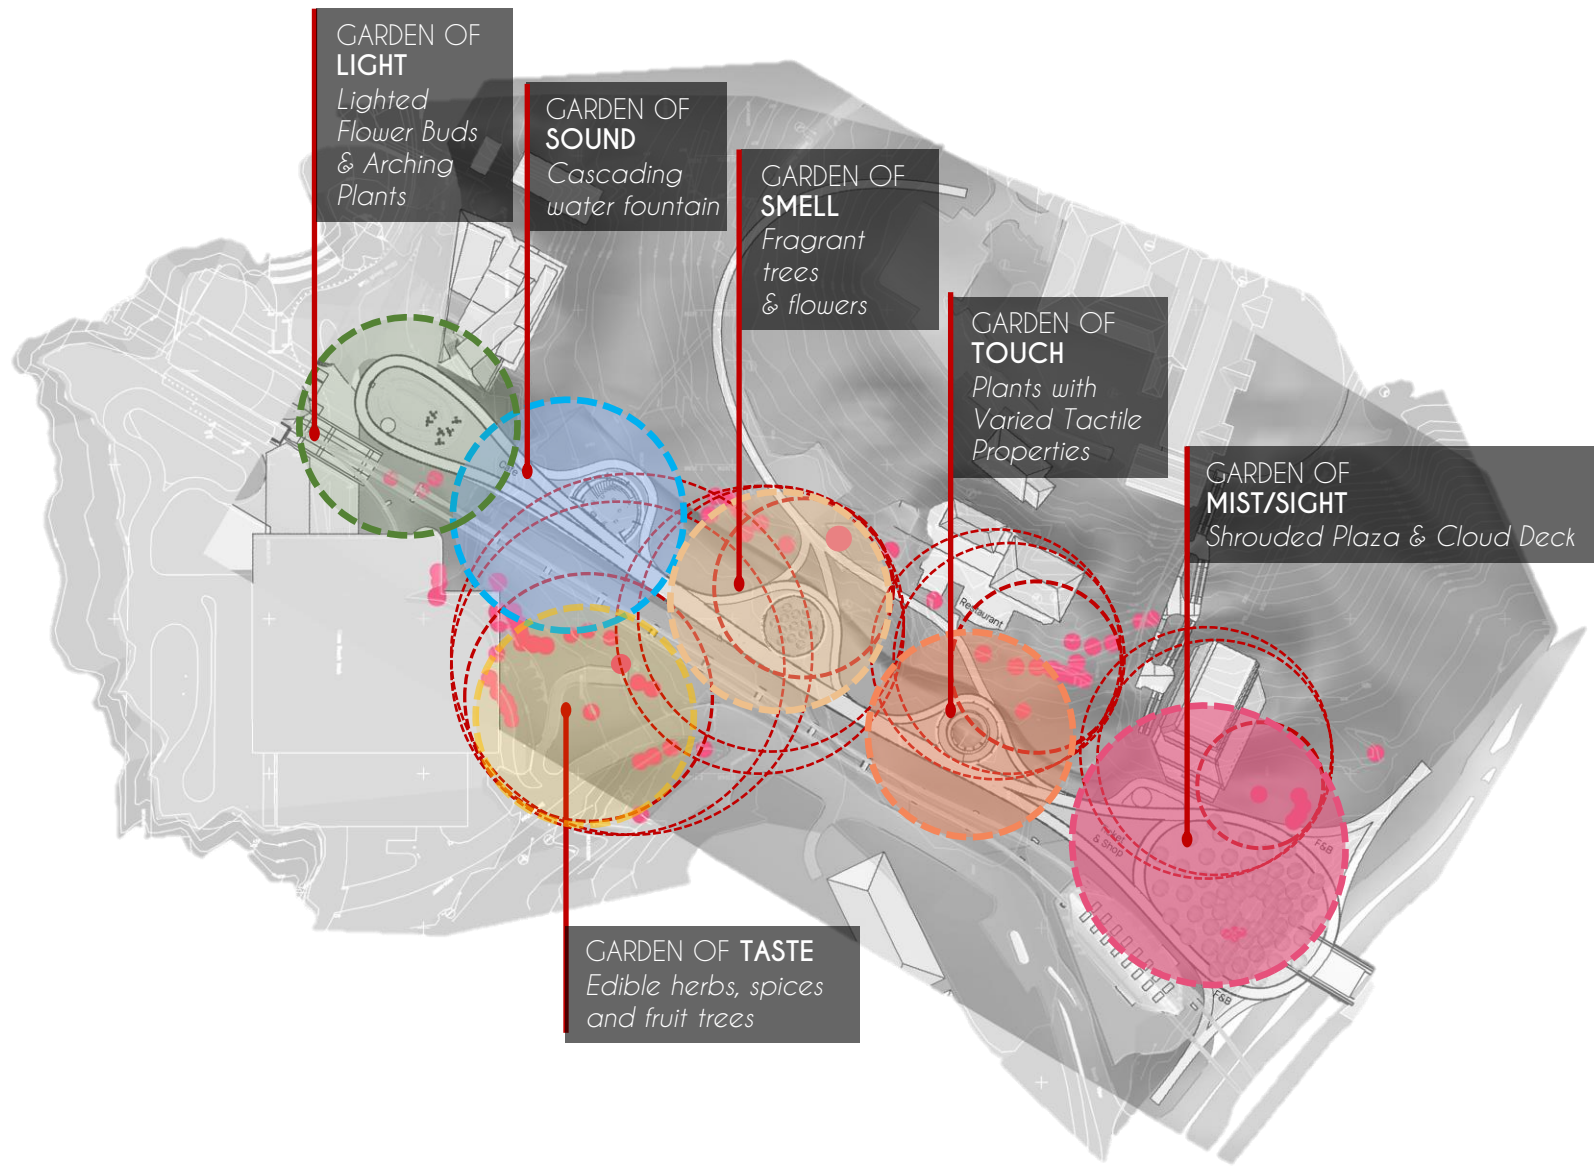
GARDEN OF LIGHT
Lighted Flower Buds & Arching Plants

GARDEN OF SOUND
Cascading water fountain

GARDEN OF SMELL
Fragrant trees & flowers

GARDEN OF TOUCH
Plants with Varied Tactile Properties

GARDEN OF MIST/SIGHT
Shrouded Plaza & Cloud Deck

Restaurant

F&B

& Shop

F&B

GARDEN OF TASTE
Edible herbs, spices and fruit trees